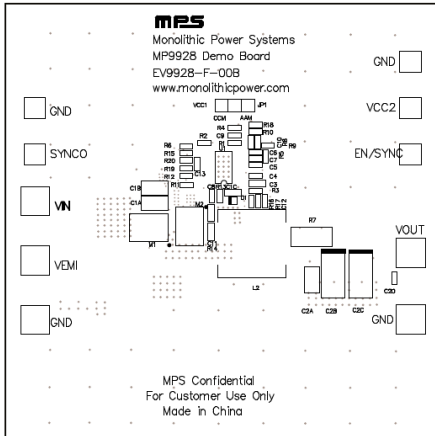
MPS
Monolithic Power Systems
MP9928 Demo Board
EV9928-F-00B
www.monolithicpower.com

GND
VCC1
JP1
CCM
AAM
GND
VCC2
SYNCO
EN/SYNC
R6
R2
R4
R18
R15
R20
R19
R12
R1
C9
R10
C13
C1B
C1A
C7
C5
C4
C3
R3
VIN
U1
R7
VOUT
VEMI
L2
C2D
C2A
C2B
C2C
GND
GND

MPS Confidential
For Customer Use Only
Made in China